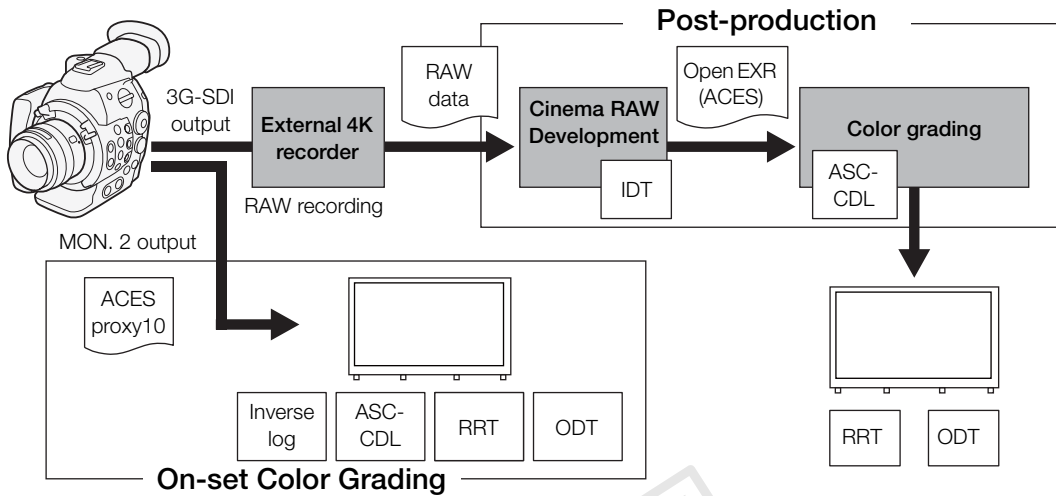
Post-production

3G-SDI output

External 4K recorder

RAW recording

RAW data

Cinema RAW Development

IDT

Open EXR (ACES)

Color grading

ASC-CDL

MON. 2 output

ACES proxy10

Inverse log

ASC-CDL

RRT

ODT

RRT

ODT

On-set Color Grading